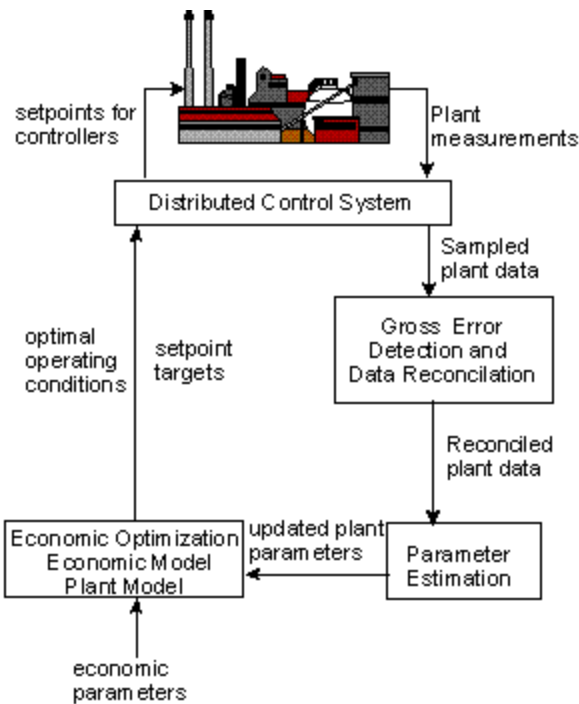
setpoints for controllers

Plant measurements

Distributed Control System

Sampled plant data

Gross Error Detection and Data Reconcilation

optimal operating conditions

setpoint targets

Reconciled plant data

Economic Optimization
Economic Model
Plant Model

updated plant parameters

Parameter Estimation

economic parameters